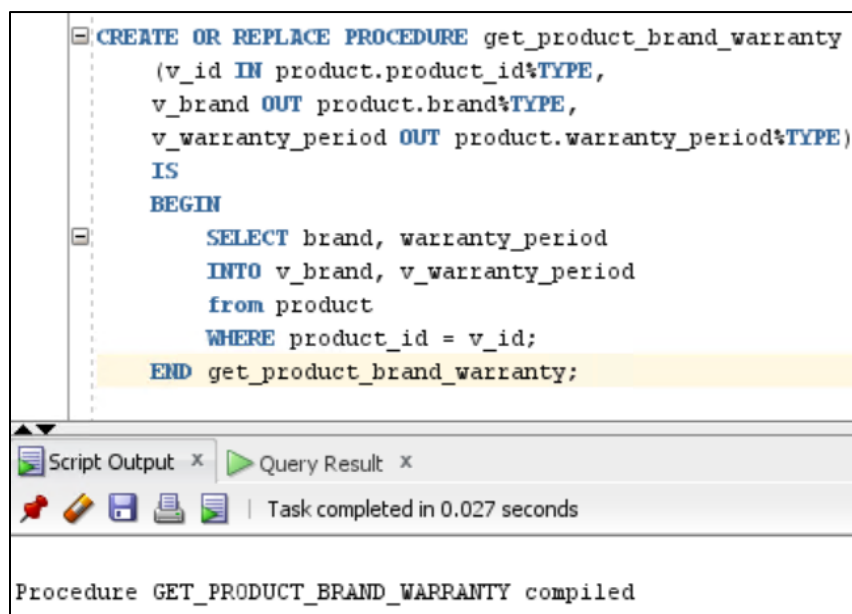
CREATE OR REPLACE PROCEDURE get_product_brand_warranty
(v_id IN product.product_id%TYPE,
v_brand OUT product.brand%TYPE,
v_warranty_period OUT product.warranty_period%TYPE)
IS
BEGIN
SELECT brand, warranty_period
INTO v_brand, v_warranty_period
from product
WHERE product_id = v_id;
END get_product_brand_warranty;

Script Output × Query Result ×

Task completed in 0.027 seconds

Procedure GET_PRODUCT_BRAND_WARRANTY compiled